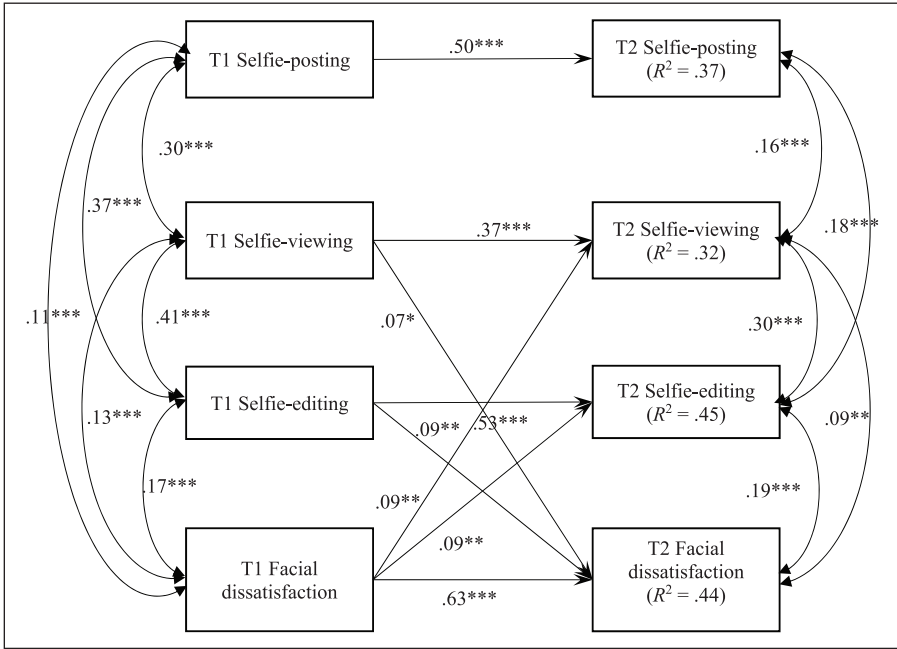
T1 Selfie-posting

.50***

T2 Selfie-posting ($R^2$ = .37)

.30***

.16***

.37***

T1 Selfie-viewing

.37***

T2 Selfie-viewing ($R^2$ = .32)

.18***

.11***

.41***

.07*

.30***

T1 Selfie-editing

T2 Selfie-editing ($R^2$ = .45)

.13***

.09**

.53***

.09**

.17***

.09**

.19***

.09**

T1 Facial dissatisfaction

.63***

T2 Facial dissatisfaction ($R^2$ = .44)